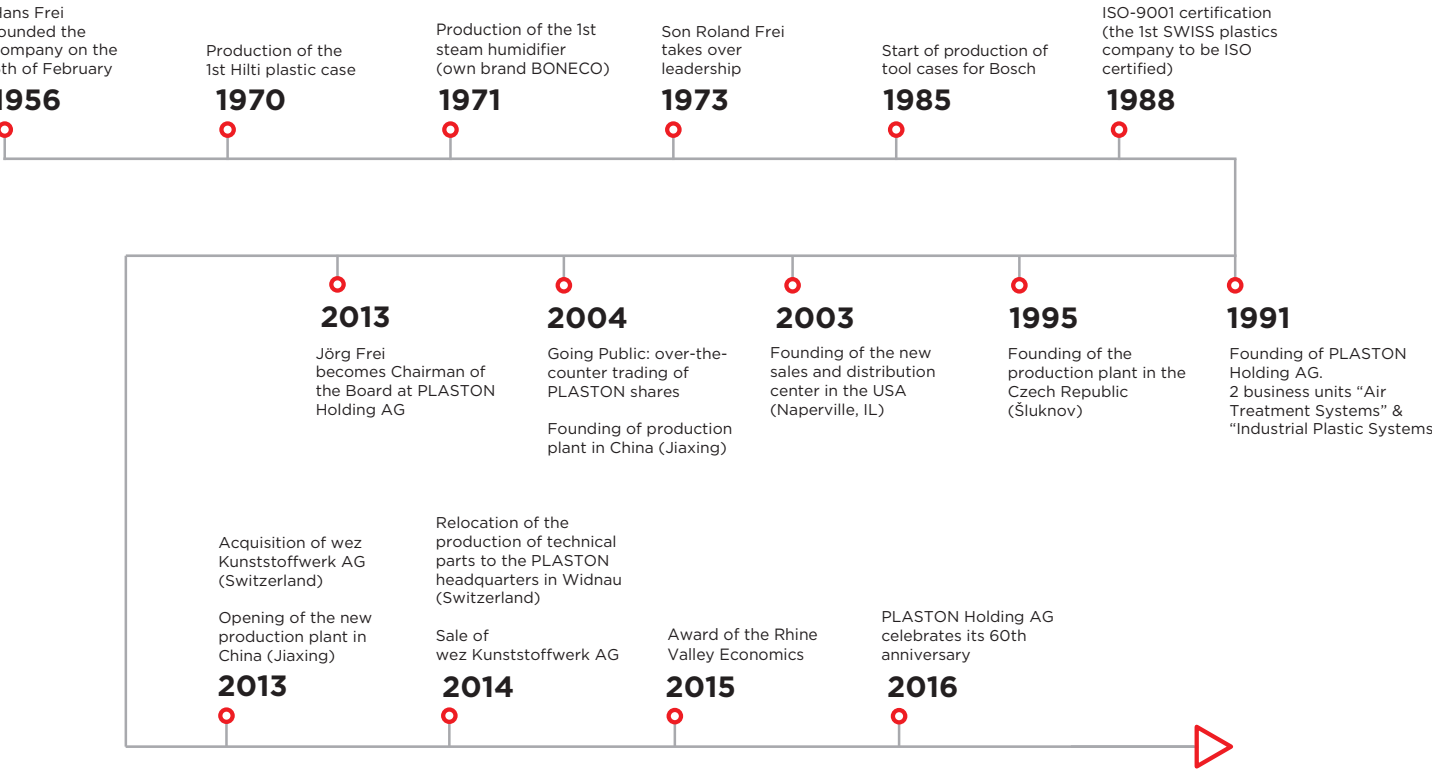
lans Frei ounded the ompany on the th of February

1956

Production of the 1st Hilti plastic case

1970

Production of the 1st steam humidifier (own brand BONECO)

1971

Son Roland Frei takes over leadership

1973

Start of production of tool cases for Bosch

1985

ISO-9001 certification (the 1st SWISS plastics company to be ISO certified)

1988

2013

Jörg Frei becomes Chairman of the Board at PLASTON Holding AG

2004

Going Public: over-the-counter trading of PLASTON shares

Founding of production plant in China (Jiaxing)

2003

Founding of the new sales and distribution center in the USA (Naperville, IL)

1995

Founding of the production plant in the Czech Republic (Šluknov)

1991

Founding of PLASTON Holding AG. 2 business units “Air Treatment Systems” & “Industrial Plastic Systems

Acquisition of wez Kunststoffwerk AG (Switzerland)

Opening of the new production plant in China (Jiaxing)

2013

Relocation of the production of technical parts to the PLASTON headquarters in Widnau (Switzerland)

Sale of wez Kunststoffwerk AG

2014

Award of the Rhine Valley Economics

2015

PLASTON Holding AG celebrates its 60th anniversary

2016